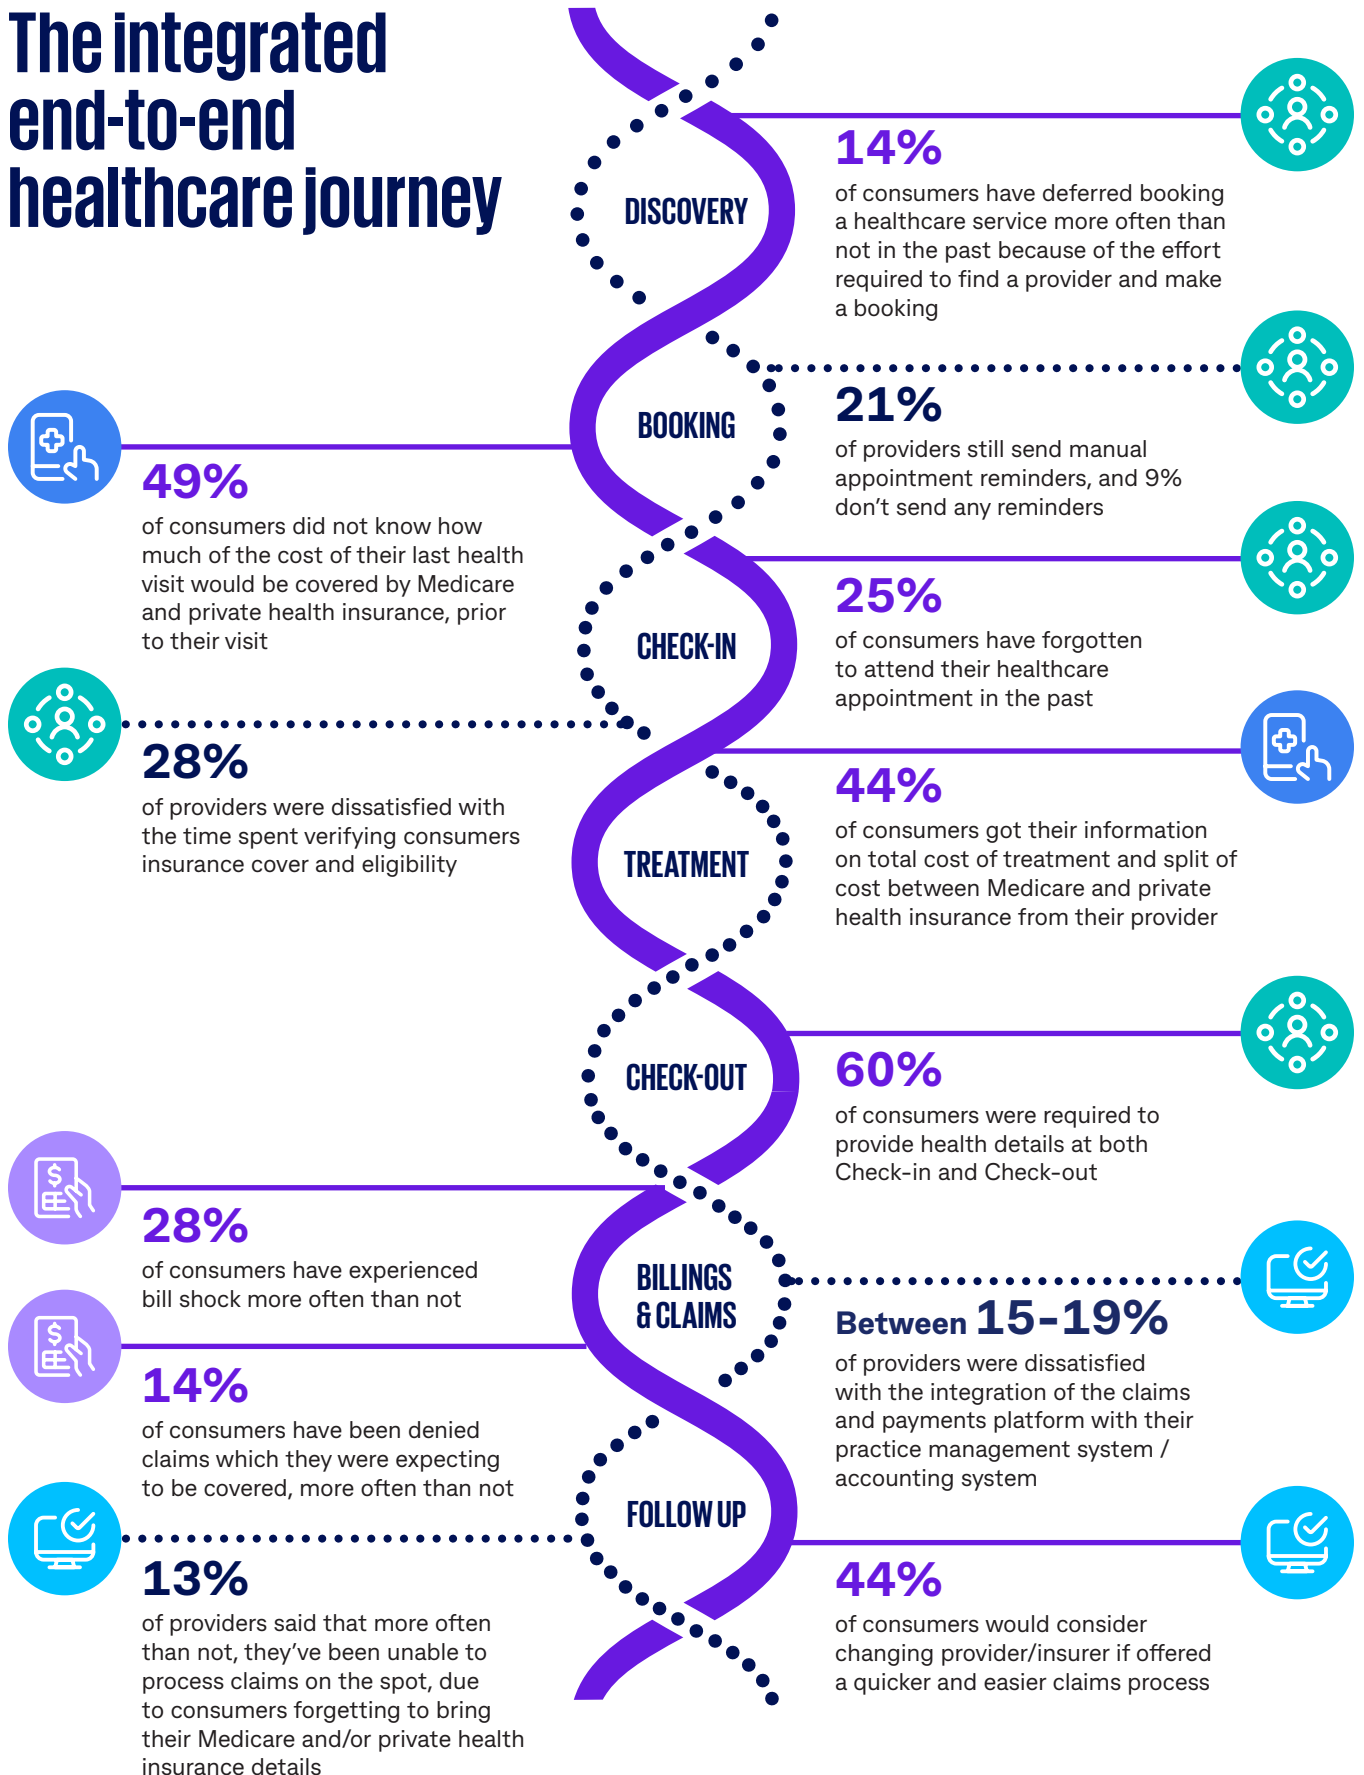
The integrated end-to-end healthcare journey

DISCOVERY

14%
of consumers have deferred booking a healthcare service more often than not in the past because of the effort required to find a provider and make a booking

BOOKING

21%
of providers still send manual appointment reminders, and 9% don't send any reminders

49%
of consumers did not know how much of the cost of their last health visit would be covered by Medicare and private health insurance, prior to their visit

CHECK-IN

25%
of consumers have forgotten to attend their healthcare appointment in the past

28%
of providers were dissatisfied with the time spent verifying consumers insurance cover and eligibility

TREATMENT

44%
of consumers got their information on total cost of treatment and split of cost between Medicare and private health insurance from their provider

CHECK-OUT

60%
of consumers were required to provide health details at both Check-in and Check-out

28%
of consumers have experienced bill shock more often than not

BILLINGS & CLAIMS

Between 15-19%
of providers were dissatisfied with the integration of the claims and payments platform with their practice management system / accounting system

14%
of consumers have been denied claims which they were expecting to be covered, more often than not

FOLLOW UP

13%
of providers said that more often than not, they've been unable to process claims on the spot, due to consumers forgetting to bring their Medicare and/or private health insurance details

44%
of consumers would consider changing provider/insurer if offered a quicker and easier claims process